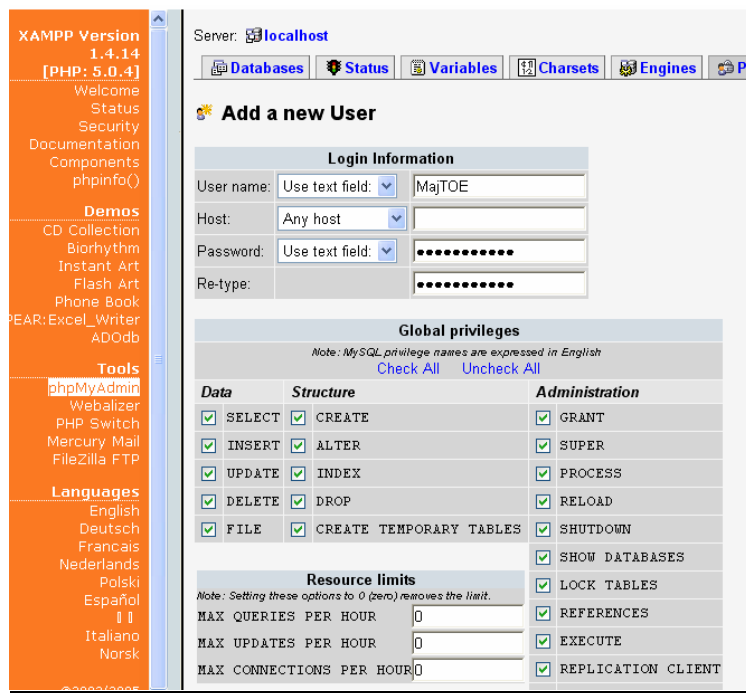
XAMPP Version 1.4.14
[PHP: 5.0.4]
Welcome
Status
Security
Documentation
Components
phpinfo()

Demos
CD Collection
Biorhythm
Instant Art
Flash Art
Phone Book
PEAR:Excel_Writer
ADOdb

Tools
phpMyAdmin
Webalizer
PHP Switch
Mercury Mail
FileZilla FTP

Languages
English
Deutsch
Francais
Nederlands
Polski
Español
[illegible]
Italiano
Norsk

Server: localhost

Databases | Status | Variables | Charsets | Engines | P

Add a new User

| Login Information | | |
|---|---|---|
| User name: | Use text field: | MajTOE |
| Host: | Any host | |
| Password: | Use text field: | ●●●●●●●●●●● |
| Re-type: | | ●●●●●●●●●●● |

Global privileges
Note: MySQL privilege names are expressed in English
Check All Uncheck All

| Data | Structure | Administration |
|---|---|---|
| SELECT | CREATE | GRANT |
| INSERT | ALTER | SUPER |
| UPDATE | INDEX | PROCESS |
| DELETE | DROP | RELOAD |
| FILE | CREATE TEMPORARY TABLES | SHUTDOWN |
| | | SHOW DATABASES |
| | | LOCK TABLES |
| | | REFERENCES |
| | | EXECUTE |
| | | REPLICATION CLIENT |

Resource limits
Note: Setting these options to 0 (zero) removes the limit.

| | |
|---|---|
| MAX QUERIES PER HOUR | 0 |
| MAX UPDATES PER HOUR | 0 |
| MAX CONNECTIONS PER HOUR | 0 |